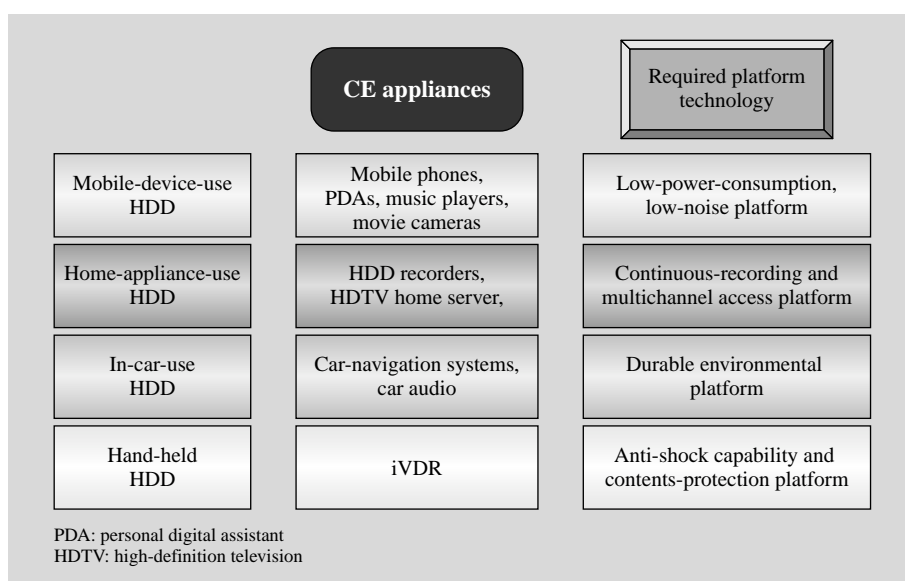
CE appliances

Required platform technology

Mobile-device-use HDD

Mobile phones, PDAs, music players, movie cameras

Low-power-consumption, low-noise platform

Home-appliance-use HDD

HDD recorders, HDTV home server,

Continuous-recording and multichannel access platform

In-car-use HDD

Car-navigation systems, car audio

Durable environmental platform

Hand-held HDD

iVDR

Anti-shock capability and contents-protection platform

PDA: personal digital assistant
HDTV: high-definition television